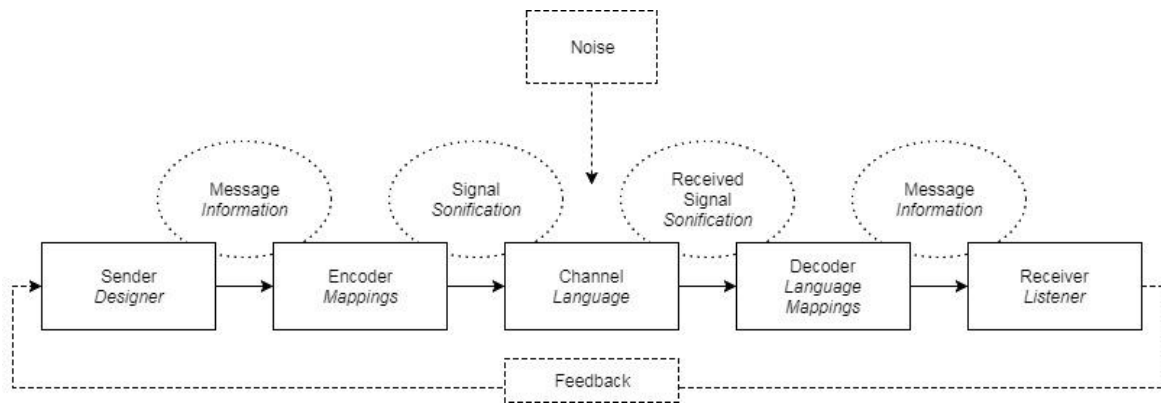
Noise

Message
*Information*

Signal
*Sonification*

Received
Signal
*Sonification*

Message
*Information*

Sender
*Designer*

Encoder
*Mappings*

Channel
*Language*

Decoder
*Language*
*Mappings*

Receiver
*Listener*

Feedback